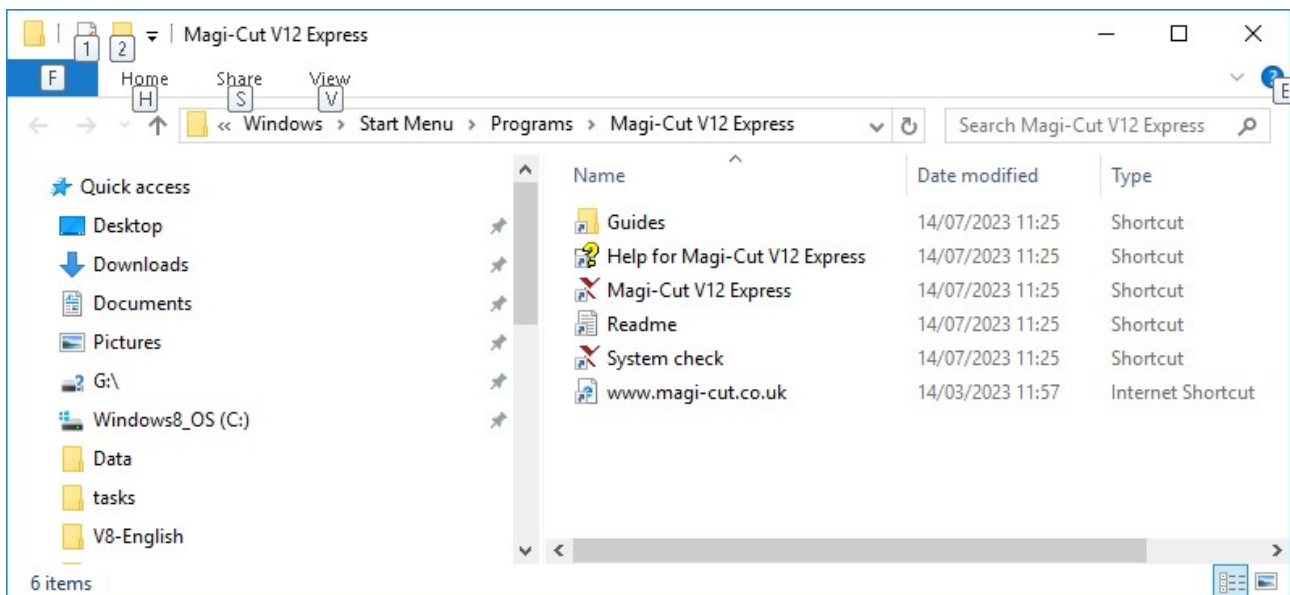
1 2 Magi-Cut V12 Express

F Home H Share S View V

« Windows › Start Menu › Programs › Magi-Cut V12 Express

Search Magi-Cut V12 Express

Quick access
Desktop
Downloads
Documents
Pictures
G:\
Windows8_OS (C:)
Data
tasks
V8-English

| Name | Date modified | Type |
|---|---|---|
| Guides | 14/07/2023 11:25 | Shortcut |
| Help for Magi-Cut V12 Express | 14/07/2023 11:25 | Shortcut |
| Magi-Cut V12 Express | 14/07/2023 11:25 | Shortcut |
| Readme | 14/07/2023 11:25 | Shortcut |
| System check | 14/07/2023 11:25 | Shortcut |
| www.magi-cut.co.uk | 14/03/2023 11:57 | Internet Shortcut |

6 items